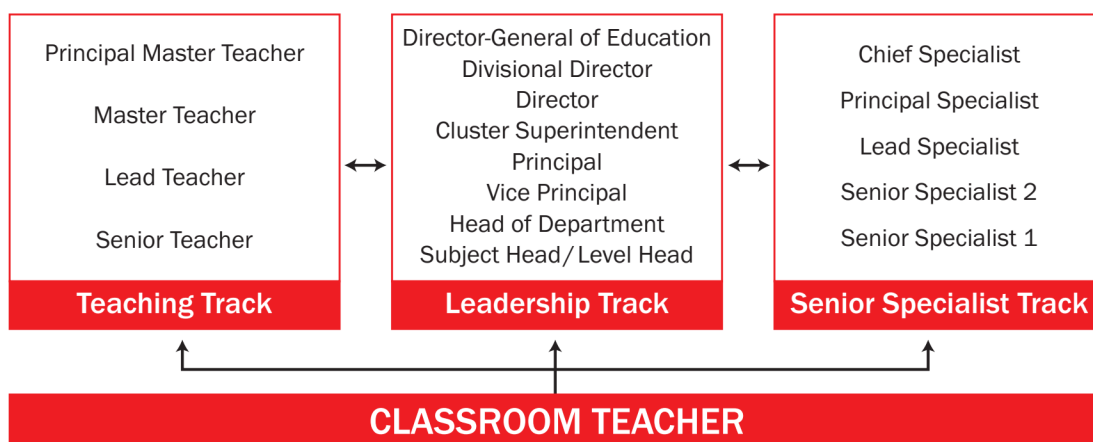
Principal Master Teacher

Master Teacher

Lead Teacher

Senior Teacher

Teaching Track

Director-General of Education
Divisional Director
Director
Cluster Superintendent
Principal
Vice Principal
Head of Department
Subject Head / Level Head

Leadership Track

Chief Specialist

Principal Specialist

Lead Specialist

Senior Specialist 2

Senior Specialist 1

Senior Specialist Track

CLASSROOM TEACHER